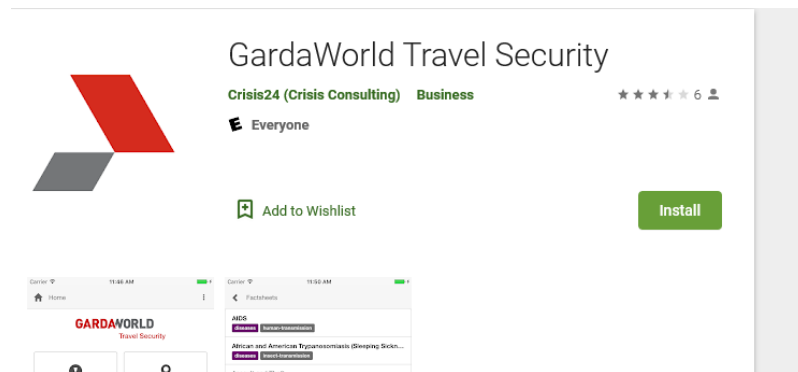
GardaWorld Travel Security

Crisis24 (Crisis Consulting) Business

6

E Everyone

Add to Wishlist

Install

Carrier 11:46 AM

Home

GARDAWORLD
Travel Security

Carrier 11:50 AM

Factsheets

AIDS
disease human-transmission

African and American Trypanosomiasis (Sleeping Sickn...
disease insect-transmission